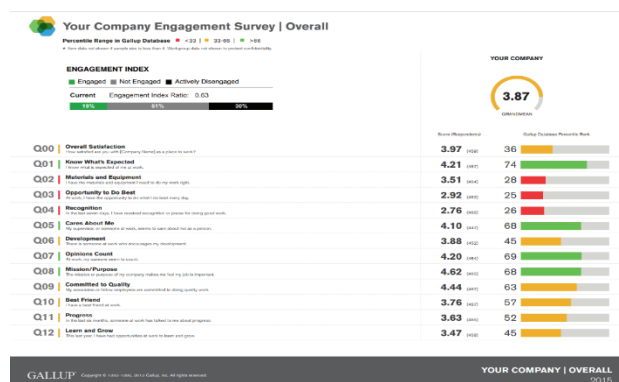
Your Company Engagement Survey | Overall

Percentile Range in Gallup Database ■ <33 | ■ 33-66 | ■ >66

* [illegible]

ENGAGEMENT INDEX

■ Engaged ■ Not Engaged ■ Actively Disengaged

Current Engagement Index Ratio: 0.63

19% 51% 30%

YOUR COMPANY

3.87

GRANDMEAN

Score (Respondents) Gallup Database Percentile Rank

Q00 Overall Satisfaction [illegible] 3.97 (459) 36

Q01 Know What's Expected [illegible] 4.21 (457) 74

Q02 Materials and Equipment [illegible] 3.51 (454) 28

Q03 Opportunity to Do Best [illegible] 2.92 (455) 25

Q04 Recognition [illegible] 2.76 (453) 26

Q05 Cares About Me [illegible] 4.10 (447) 68

Q06 Development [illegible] 3.88 (452) 45

Q07 Opinions Count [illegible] 4.20 (454) 69

Q08 Mission/Purpose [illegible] 4.62 (450) 68

Q09 Committed to Quality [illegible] 4.44 (451) 63

Q10 Best Friend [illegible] 3.76 (457) 57

Q11 Progress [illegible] 3.63 (455) 52

Q12 Learn and Grow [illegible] 3.47 (459) 45

GALLUP Copyright © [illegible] Gallup, Inc. All rights reserved.

YOUR COMPANY | OVERALL

2015